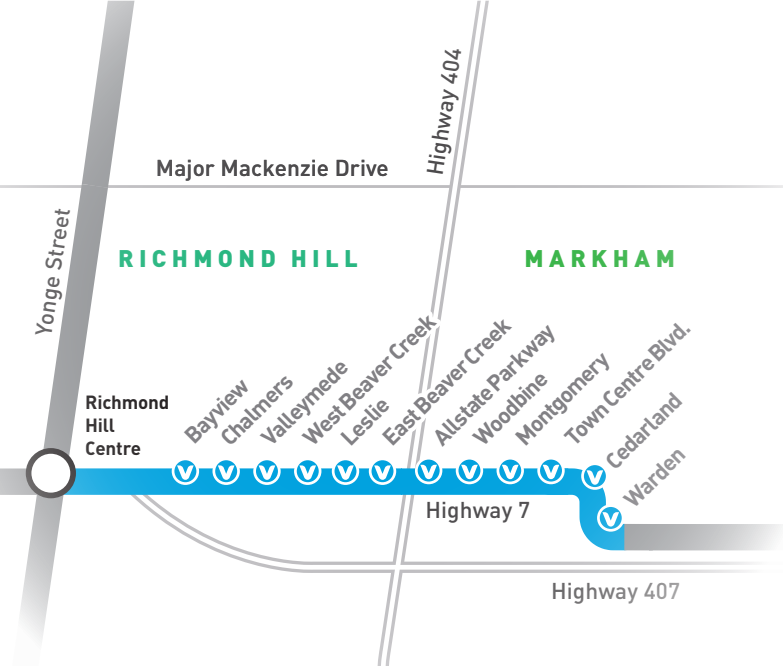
Highway 404

Major Mackenzie Drive

Yonge Street

RICHMOND HILL

MARKHAM

Richmond Hill Centre

Bayview

Chalmers

Valleymede

West Beaver Creek

Leslie

East Beaver Creek

Allstate Parkway

Woodbine

Montgomery

Town Centre Blvd.

Cedarland

Warden

Highway 7

Highway 407